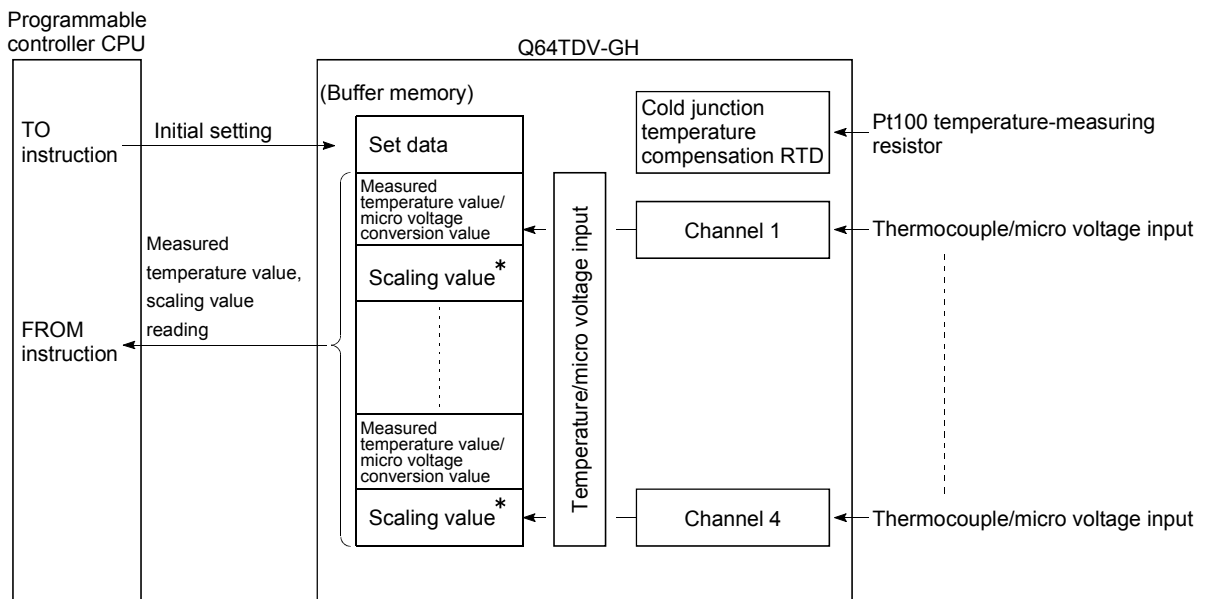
Programmable controller CPU

Q64TDV-GH

(Buffer memory)

TO instruction

Initial setting

Set data

Cold junction temperature compensation RTD

Pt100 temperature-measuring resistor

Measured temperature value/ micro voltage conversion value

Temperature/micro voltage input

Channel 1

Thermocouple/micro voltage input

Measured temperature value, scaling value reading

Scaling value*

FROM instruction

Measured temperature value/ micro voltage conversion value

Scaling value*

Channel 4

Thermocouple/micro voltage input